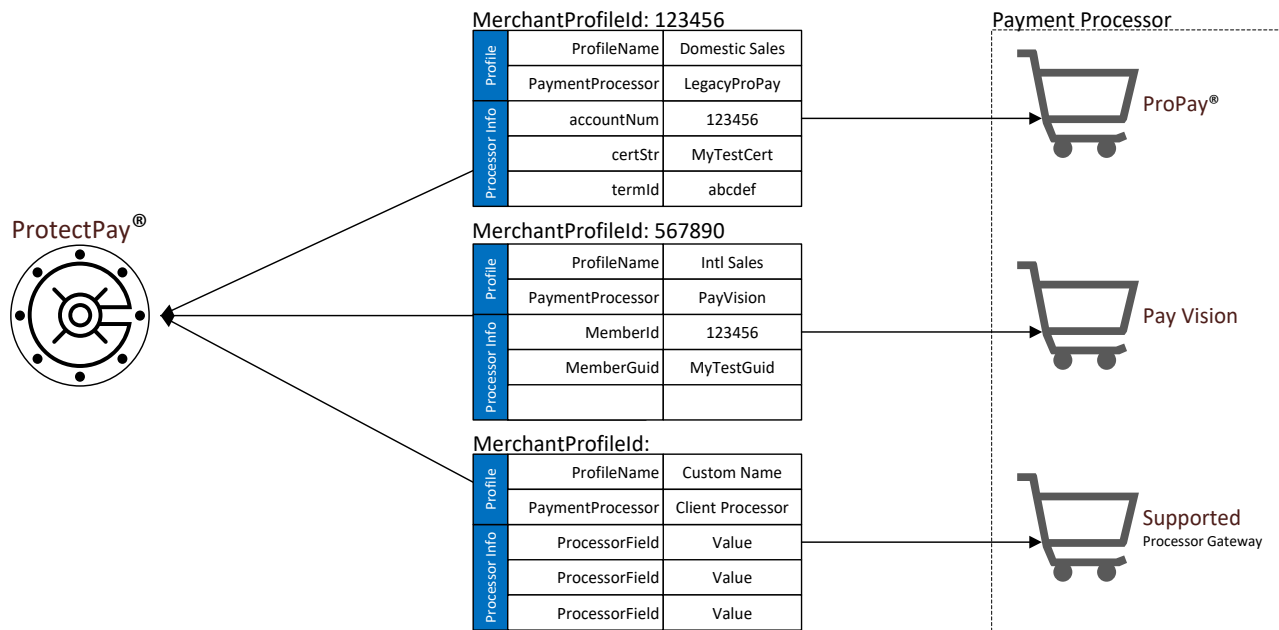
ProtectPay®

MerchantProfileId: 123456

| | | |
|---|---|---|
| Profile | ProfileName | Domestic Sales |
| | PaymentProcessor | LegacyProPay |
| Processor Info | accountNum | 123456 |
| | certStr | MyTestCert |
| | termId | abcdef |

MerchantProfileId: 567890

| | | |
|---|---|---|
| Profile | ProfileName | Intl Sales |
| | PaymentProcessor | PayVision |
| Processor Info | MemberId | 123456 |
| | MemberGuid | MyTestGuid |
| | | |

MerchantProfileId:

| | | |
|---|---|---|
| Profile | ProfileName | Custom Name |
| | PaymentProcessor | Client Processor |
| Processor Info | ProcessorField | Value |
| | ProcessorField | Value |
| | ProcessorField | Value |

Payment Processor

ProPay®

Pay Vision

Supported
Processor Gateway